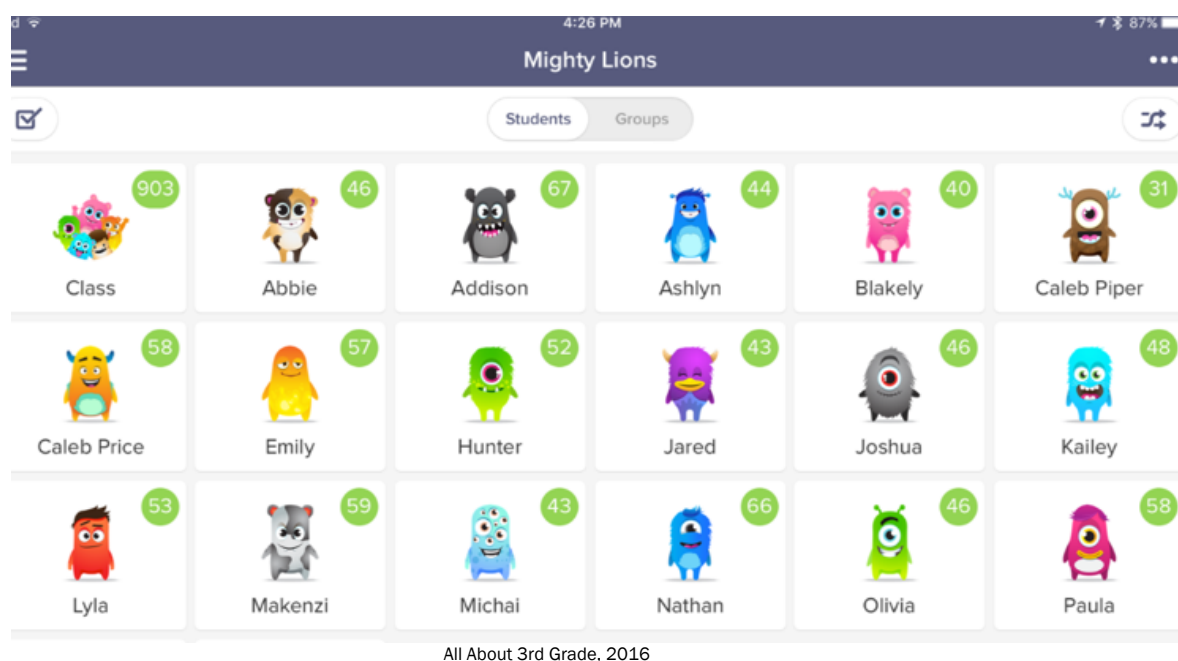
4:26 PM
87%

Mighty Lions

Students
Groups

903
Class

46
Abbie

67
Addison

44
Ashlyn

40
Blakely

31
Caleb Piper

58
Caleb Price

57
Emily

52
Hunter

43
Jared

46
Joshua

48
Kailey

53
Lyla

59
Makenzi

43
Michai

66
Nathan

46
Olivia

58
Paula

All About 3rd Grade, 2016